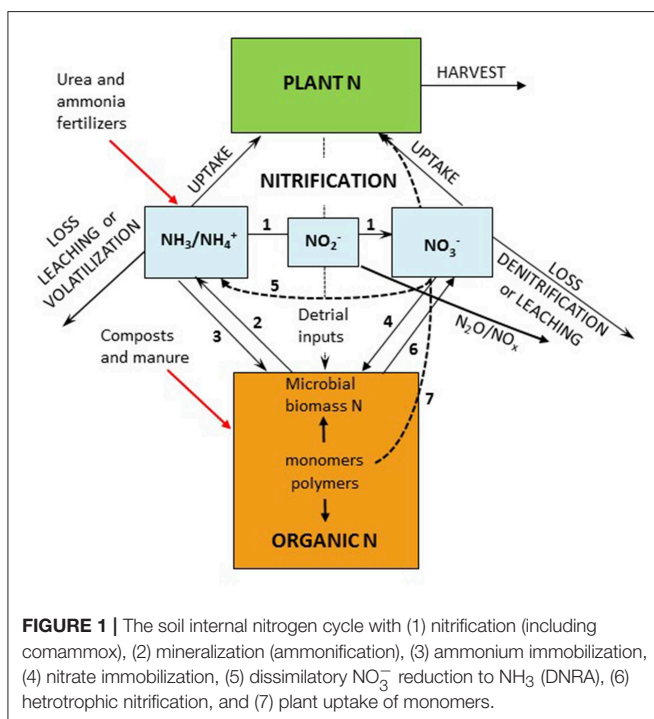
PLANT N

HARVEST

Urea and ammonia fertilizers

UPTAKE

NITRIFICATION

UPTAKE

LOSS LEACHING or VOLATILIZATION

$NH_3/NH_4^+$

1

$NO_2^-$

1

$NO_3^-$

LOSS DENITRIFICATION or LEACHING

5

$N_2O/NO_x$

Composts and manure

3

2

Detrial inputs

4

6

7

Microbial biomass N

monomers polymers

ORGANIC N

**FIGURE 1 |** The soil internal nitrogen cycle with (1) nitrification (including comammox), (2) mineralization (ammonification), (3) ammonium immobilization, (4) nitrate immobilization, (5) dissimilatory $NO_3^-$ reduction to $NH_3$ (DNRA), (6) hetrotrophic nitrification, and (7) plant uptake of monomers.